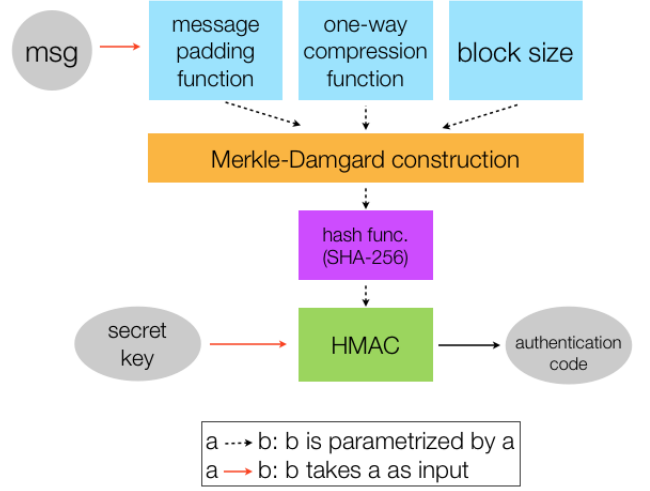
msg

message padding function

one-way compression function

block size

Merkle-Damgard construction

hash func. (SHA-256)

secret key

HMAC

authentication code

a ⇢ b: b is parametrized by a
a → b: b takes a as input